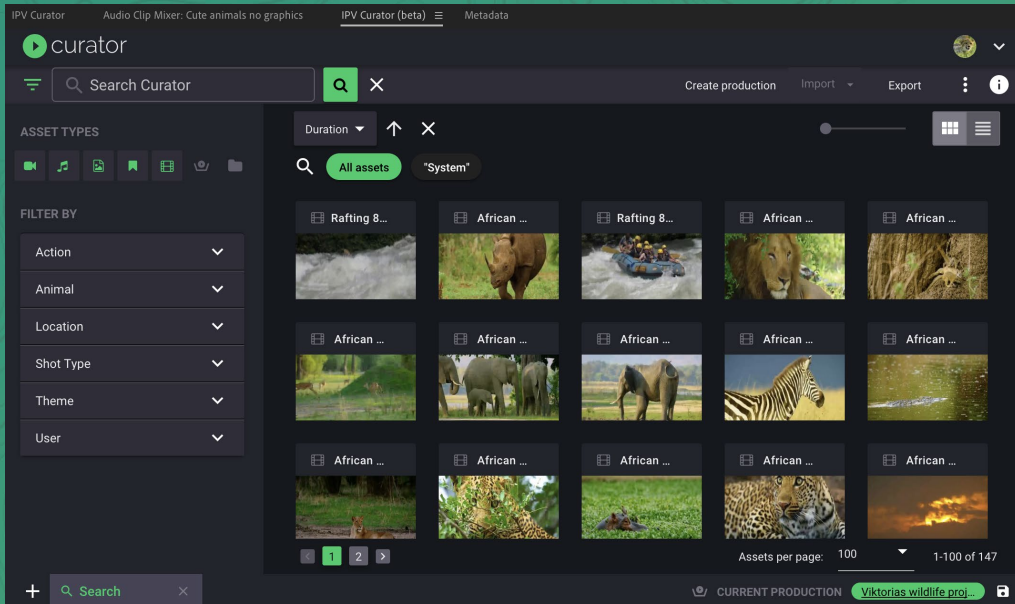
IPV Curator Audio Clip Mixer: Cute animals no graphics IPV Curator (beta) Metadata

curator

Search Curator

Create production Import Export

ASSET TYPES

FILTER BY

Action

Animal

Location

Shot Type

Theme

User

Duration

All assets "System"

Rafting 8...

African ...

Rafting 8...

African ...

African ...

African ...

African ...

African ...

African ...

African ...

African ...

African ...

African ...

African ...

African ...

1 2

Assets per page: 100 1-100 of 147

Search

CURRENT PRODUCTION Viktorias wildlife proj...